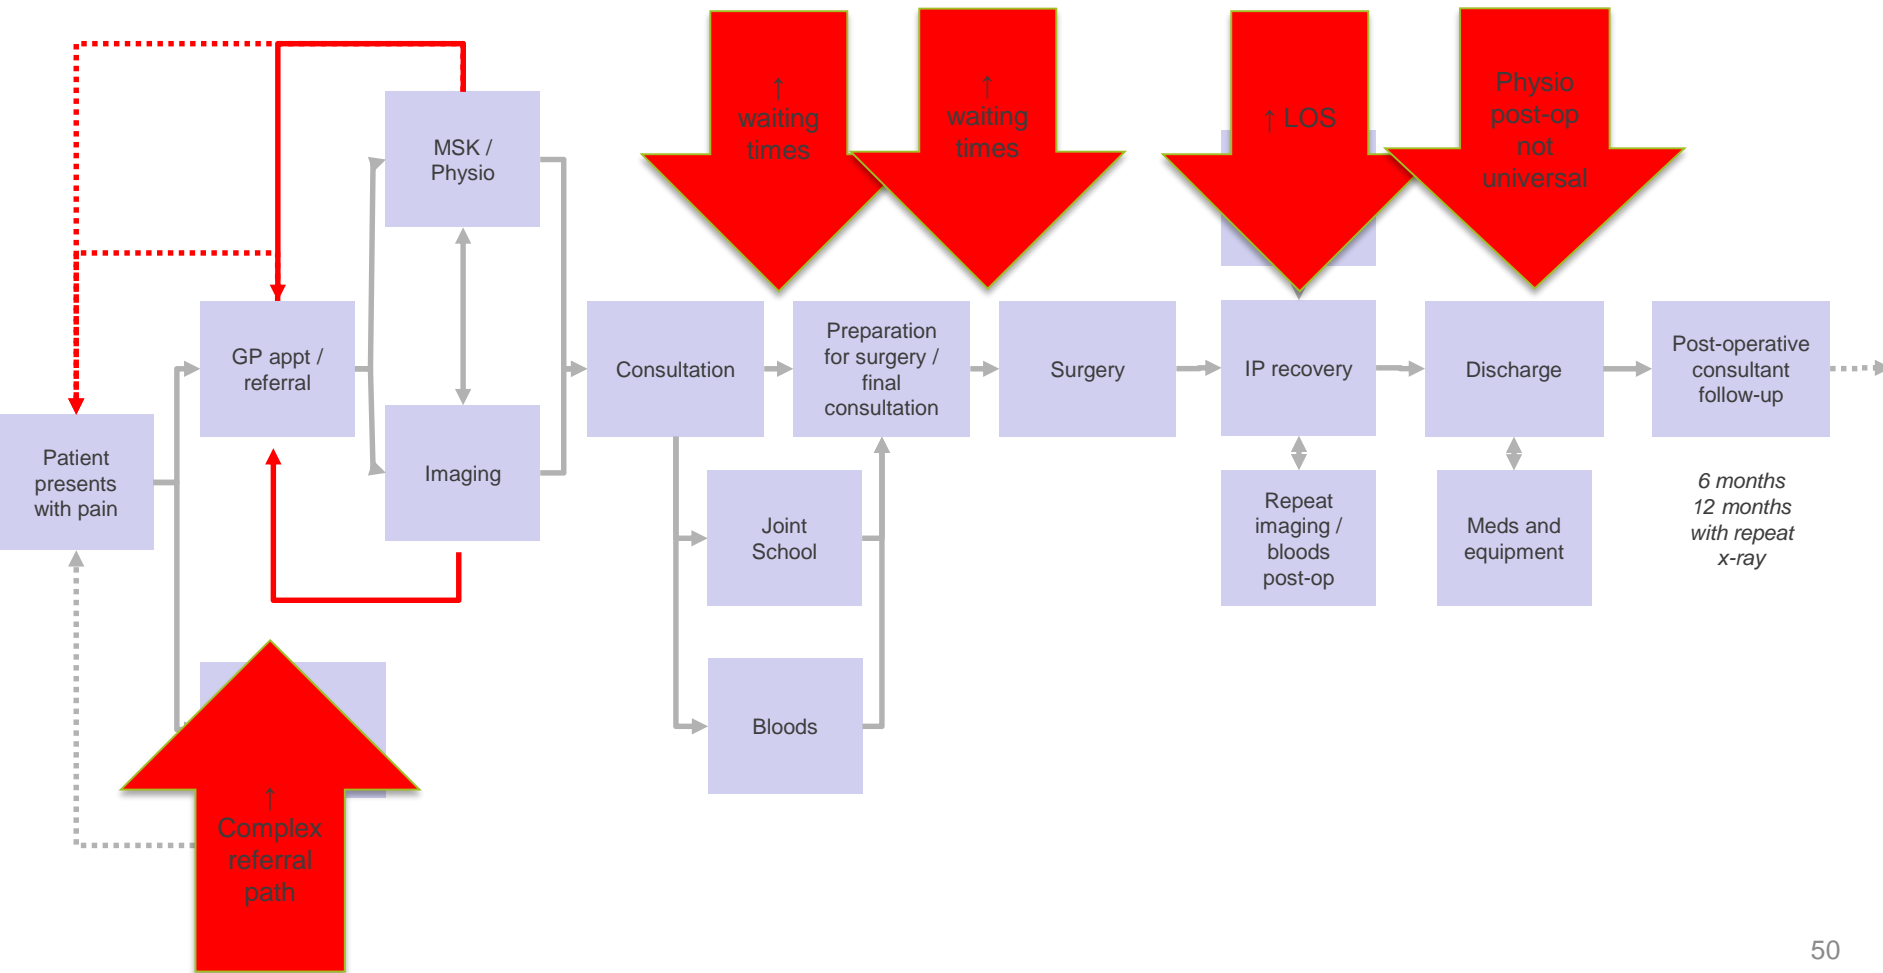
↑ waiting times

↑ waiting times

↑ LOS

Physio post-op not universal

MSK / Physio

GP appt / referral

Patient presents with pain

Imaging

Consultation

Preparation for surgery / final consultation

Surgery

IP recovery

Discharge

Post-operative consultant follow-up

Joint School

Bloods

Repeat imaging / bloods post-op

Meds and equipment

*6 months 12 months with repeat x-ray*

↑ Complex referral path

50